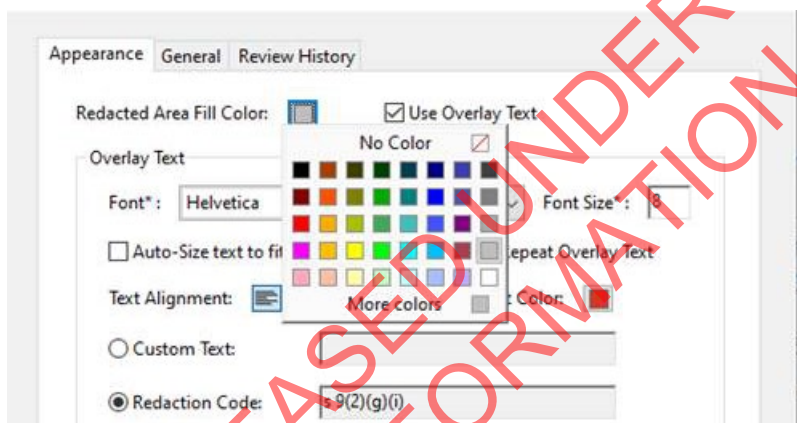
Appearance General Review History

Redacted Area Fill Color: Use Overlay Text

No Color

Overlay Text

Font*: Helvetica Font Size*: 8

Auto-Size text to fit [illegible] Repeat Overlay Text

Text Alignment: More colors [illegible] Color:

Custom Text:

Redaction Code: s 9(2)(g)(i)

RELEASED UNDER
INFORMATION